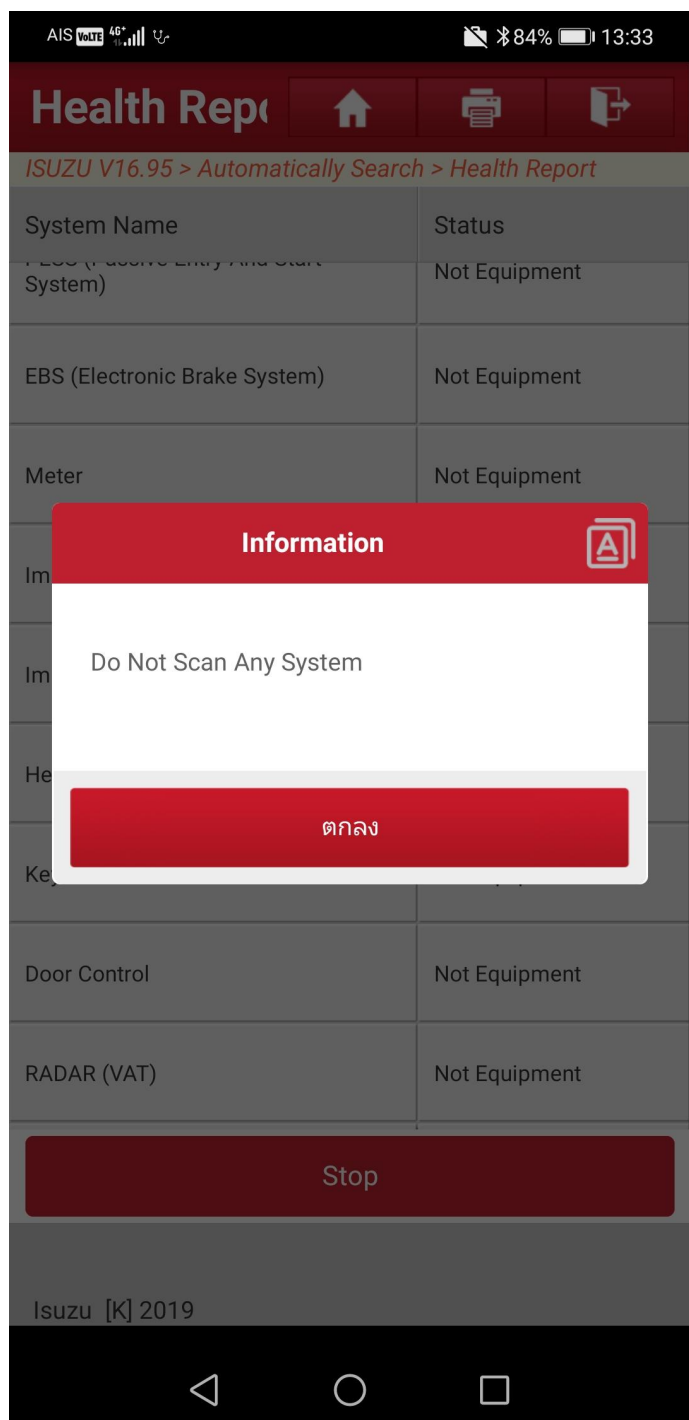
AIS VoLTE 4G 84% 13:33

Health Rep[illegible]

ISUZU V16.95 > Automatically Search > Health Report

| System Name | Status |
|---|---|
| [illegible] System) | Not Equipment |
| EBS (Electronic Brake System) | Not Equipment |
| Meter | Not Equipment |
| Im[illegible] | |
| Im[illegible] | |
| He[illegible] | |
| Ke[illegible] | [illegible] |
| Door Control | Not Equipment |
| RADAR (VAT) | Not Equipment |

Information

Do Not Scan Any System

ตกลง

Stop

Isuzu [K] 2019